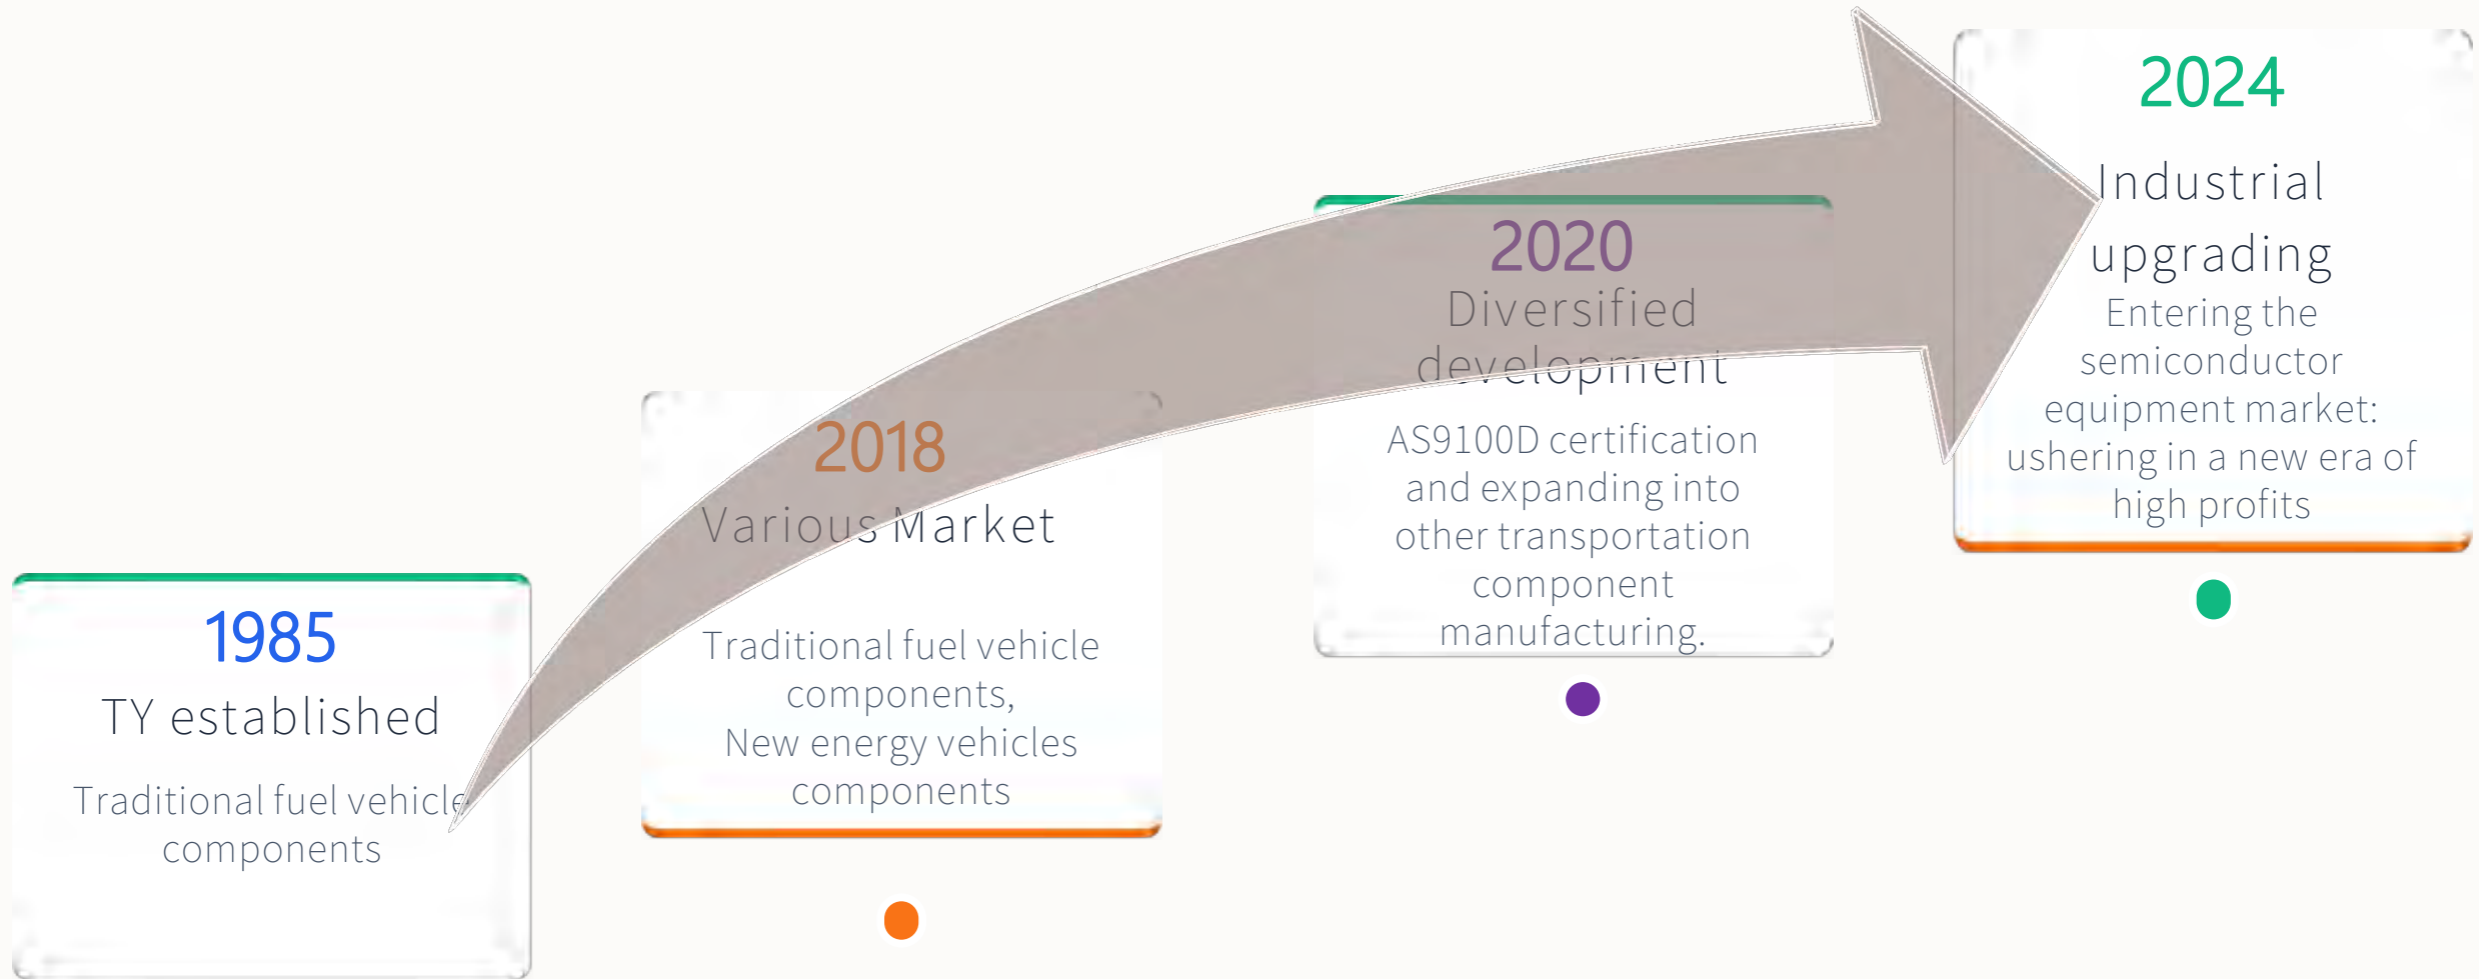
1985
TY established
Traditional fuel vehicle components

2018
Various Market
Traditional fuel vehicle components,
New energy vehicles components

2020
Diversified development
AS9100D certification and expanding into other transportation component manufacturing.

2024
Industrial upgrading
Entering the semiconductor equipment market: ushering in a new era of high profits